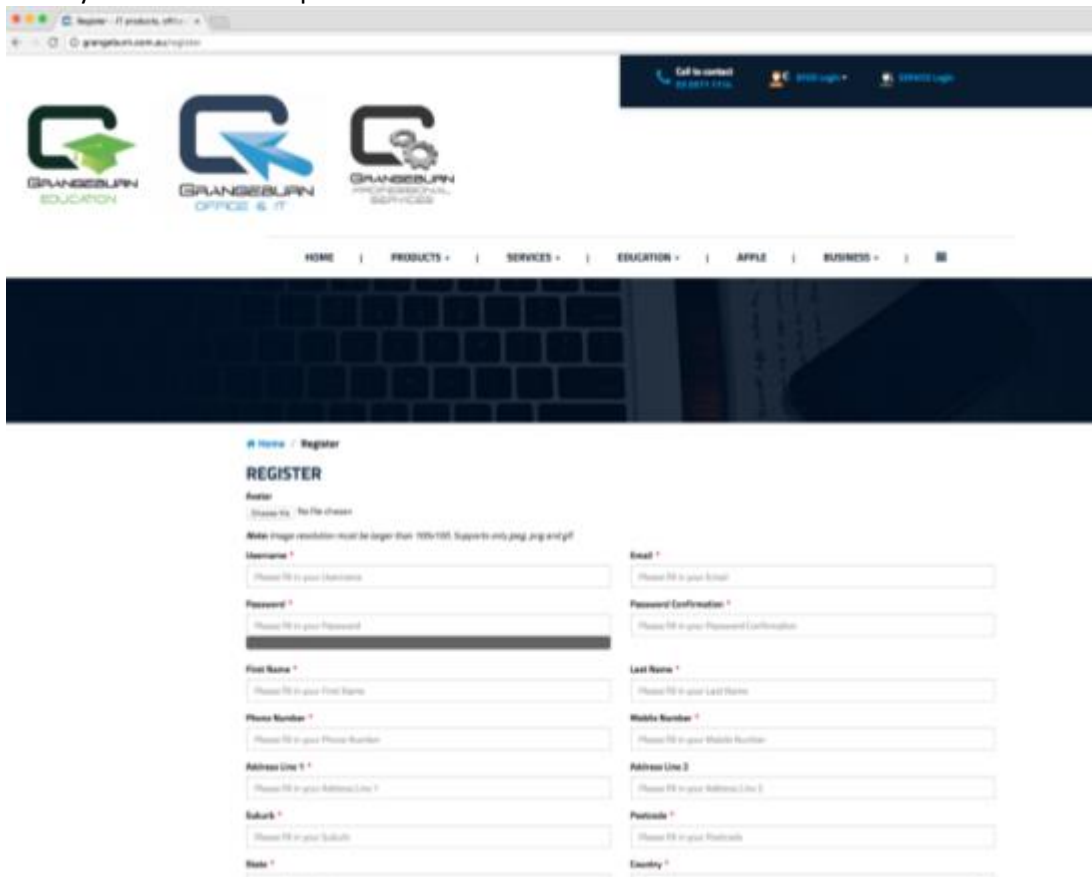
Register - IT products, office ×
grangeburn.com.au/register

Call to contact
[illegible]
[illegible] Login ▾
SERVICE Login

GRANGEBURN
EDUCATION

GRANGEBURN
OFFICE & IT

GRANGEBURN
PROFESSIONAL
SERVICES

HOME | PRODUCTS ▾ | SERVICES ▾ | EDUCATION ▾ | APPLE | BUSINESS ▾ |

Home / Register

REGISTER

Avatar
Choose file No file chosen

Note: Image resolution must be larger than 100x100. Supports only jpeg, png and gif.

Username *
Please fill in your Username

Email *
Please fill in your Email

Password *
Please fill in your Password

Password Confirmation *
Please fill in your Password Confirmation

First Name *
Please fill in your First Name

Last Name *
Please fill in your Last Name

Phone Number *
Please fill in your Phone Number

Mobile Number *
Please fill in your Mobile Number

Address Line 1 *
Please fill in your Address Line 1

Address Line 2
Please fill in your Address Line 2

Suburb *
Please fill in your Suburb

Postcode *
Please fill in your Postcode

State *

Country *